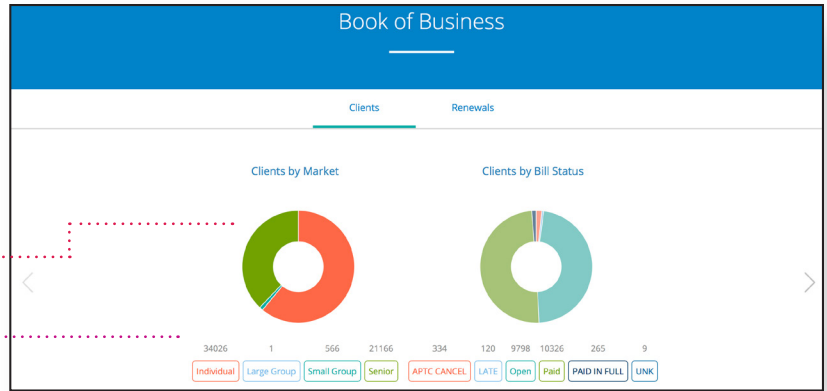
Book of Business

Clients

Renewals

Clients by Market

Clients by Bill Status

34026 1 566 21166

Individual Large Group Small Group Senior

334 120 9798 10326 265 9

APTC CANCEL LATE Open Paid PAID IN FULL UNK